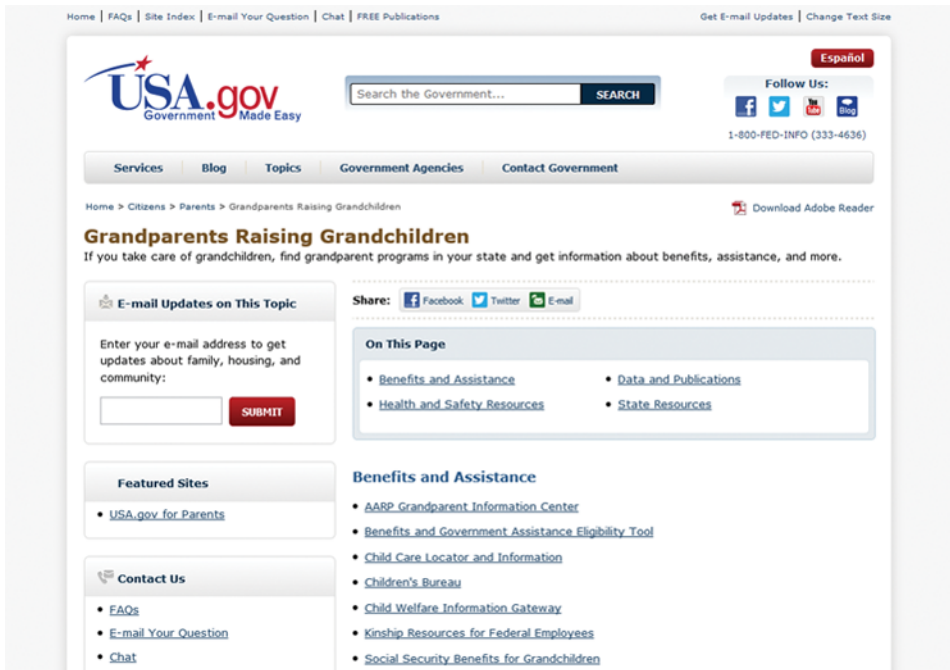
Home | FAQs | Site Index | E-mail Your Question | Chat | FREE Publications

Get E-mail Updates | Change Text Size

Español

USA.gov
Government Made Easy

Search the Government...

SEARCH

Follow Us:

You Tube

Blog

1-800-FED-INFO (333-4636)

Services

Blog

Topics

Government Agencies

Contact Government

Home > Citizens > Parents > Grandparents Raising Grandchildren

Download Adobe Reader

Grandparents Raising Grandchildren

If you take care of grandchildren, find grandparent programs in your state and get information about benefits, assistance, and more.

E-mail Updates on This Topic

Enter your e-mail address to get updates about family, housing, and community:

SUBMIT

Featured Sites

- USA.gov for Parents

Contact Us

- FAQs
- E-mail Your Question
- Chat

Share: Facebook Twitter E-mail

On This Page

- Benefits and Assistance
- Health and Safety Resources
- Data and Publications
- State Resources

Benefits and Assistance

- AARP Grandparent Information Center
- Benefits and Government Assistance Eligibility Tool
- Child Care Locator and Information
- Children's Bureau
- Child Welfare Information Gateway
- Kinship Resources for Federal Employees
- Social Security Benefits for Grandchildren